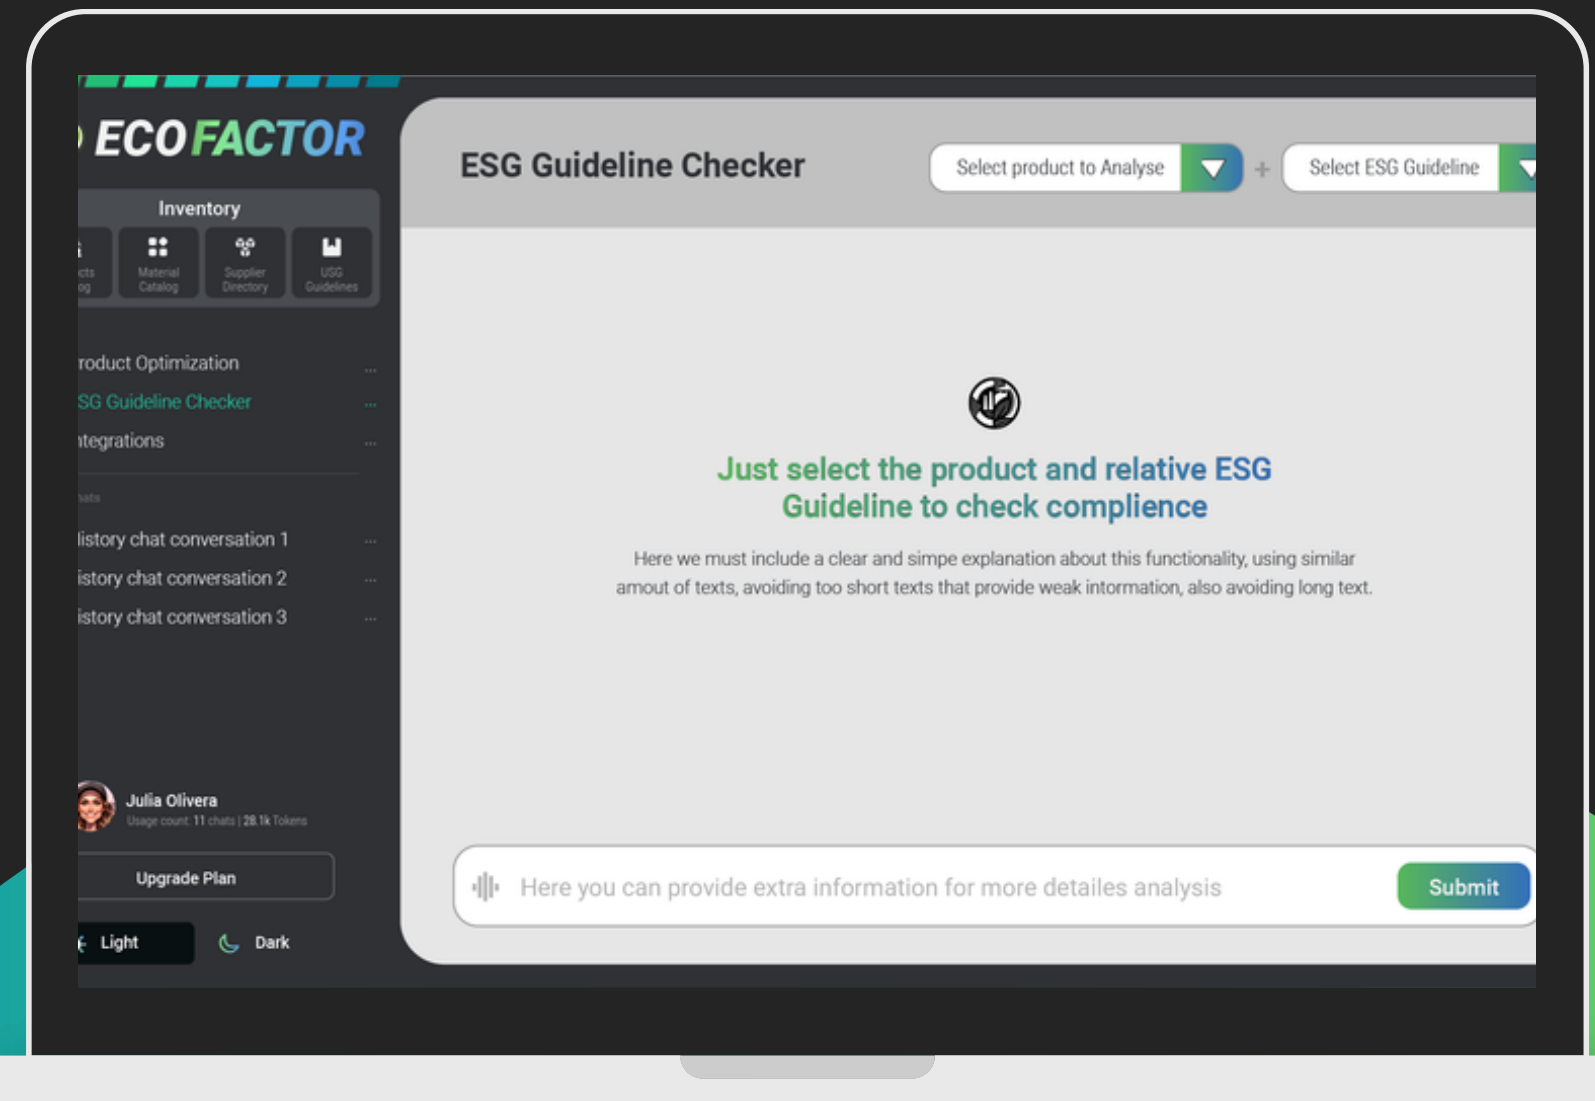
ECO FACTOR

Inventory

cts og

Material Catalog

Supplier Directory

USG Guidelines

roduct Optimization

SG Guideline Checker

ntegrations

hats

listory chat conversation 1

istory chat conversation 2

istory chat conversation 3

Julia Olivera

Usage count: 11 chats | 28.1k Tokens

Upgrade Plan

Light

Dark

ESG Guideline Checker

Select product to Analyse

+

Select ESG Guideline

Just select the product and relative ESG Guideline to check complience

Here we must include a clear and simpe explanation about this functionality, using similar amout of texts, avoiding too short texts that provide weak information, also avoiding long text.

Here you can provide extra information for more detailes analysis

Submit